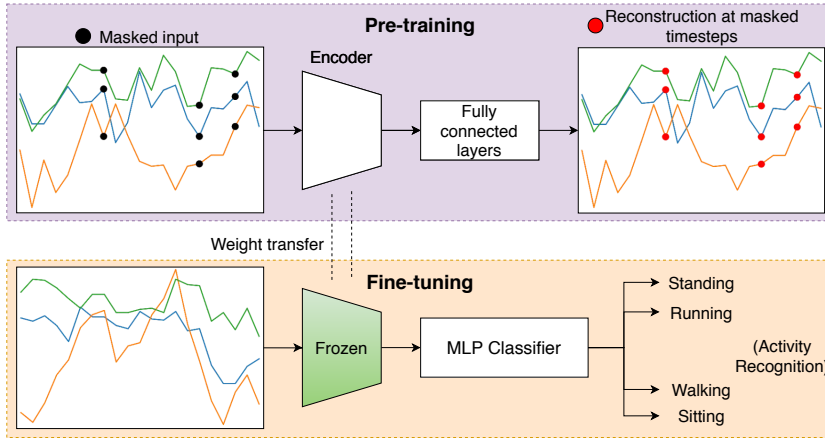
Pre-training

Masked input

Encoder

Fully connected layers

Reconstruction at masked timesteps

Weight transfer

Fine-tuning

Frozen

MLP Classifier

Standing

Running

(Activity Recognition)

Walking

Sitting